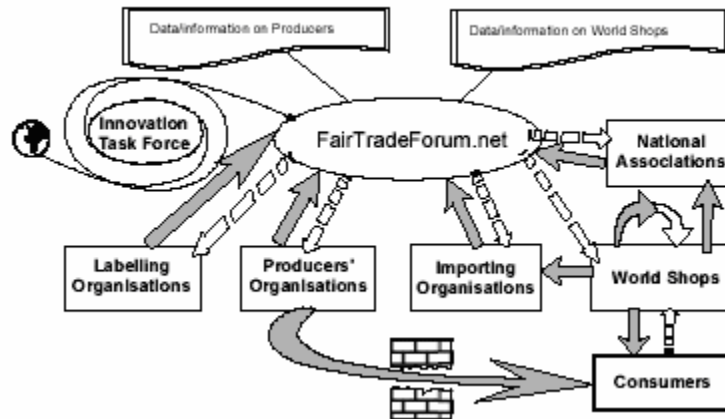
Data/information on Producers

Data/information on World Shops

Innovation Task Force

FairTradeForum.net

National Associations

Labelling Organisations

Producers' Organisations

Importing Organisations

World Shops

Consumers